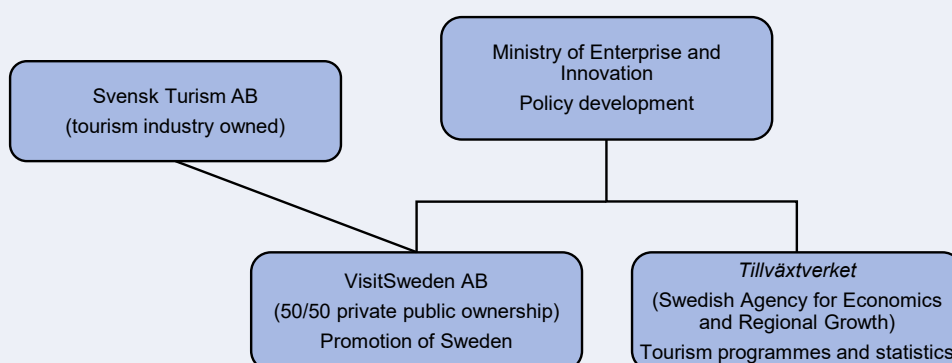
Ministry of Enterprise and Innovation
Policy development

Svensk Turism AB
(tourism industry owned)

VisitSweden AB
(50/50 private public ownership)
Promotion of Sweden

Tillväxtverket
(Swedish Agency for Economics and Regional Growth)
Tourism programmes and statistics